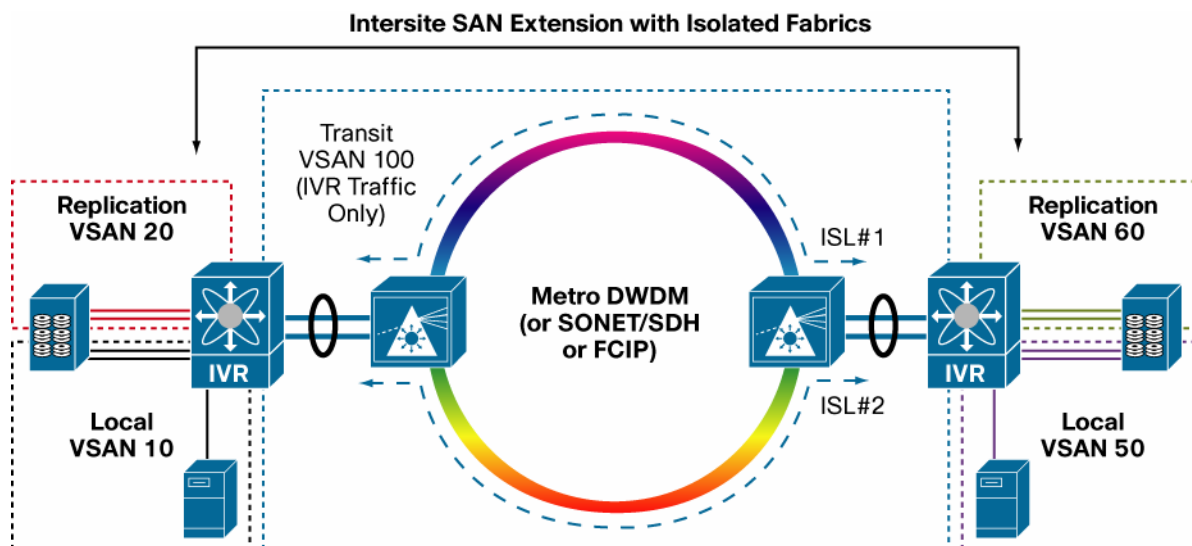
Intersite SAN Extension with Isolated Fabrics

Transit VSAN 100 (IVR Traffic Only)

Replication VSAN 20

ISL#1

Replication VSAN 60

Metro DWDM (or SONET/SDH or FCIP)

IVR

IVR

ISL#2

Local VSAN 10

Local VSAN 50